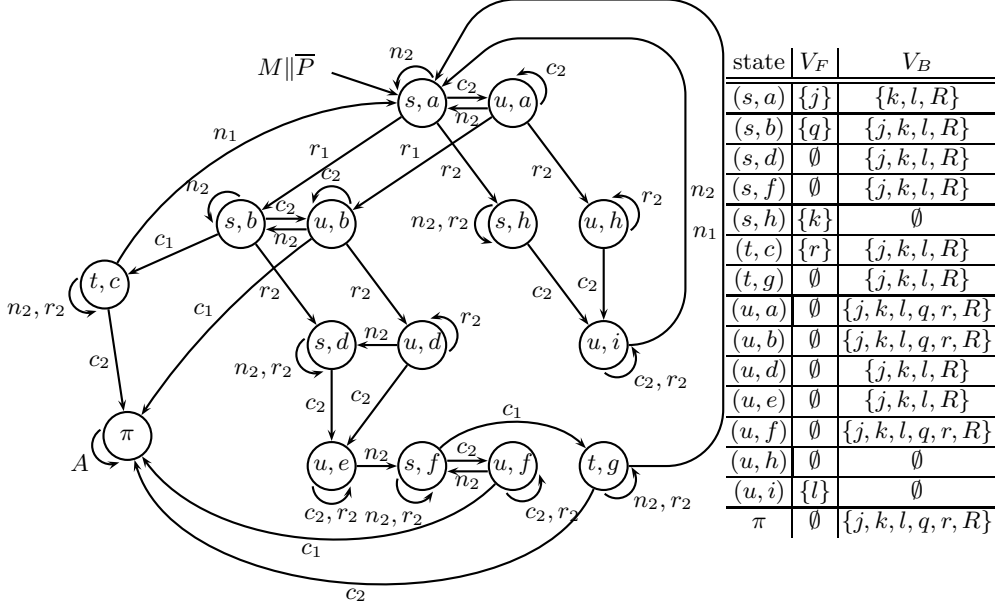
$M\|\overline{P}$

$n_2$ $c_2$ $(s,a)$ $c_2$ $(u,a)$ $n_2$

$n_1$ $r_1$ $r_1$ $r_2$ $r_2$ $n_2$ $n_1$

$n_2$ $c_2$ $(s,b)$ $c_2$ $(u,b)$ $n_2$ $n_2, r_2$ $(s,h)$ $(u,h)$ $r_2$

$c_1$ $(t,c)$ $n_2, r_2$ $c_1$ $r_2$ $r_2$ $c_2$ $c_2$

$(s,d)$ $n_2$ $(u,d)$ $r_2$ $n_2, r_2$ $(u,i)$ $c_2, r_2$

$c_2$ $c_2$ $c_1$

$A$ $\pi$ $(u,e)$ $n_2$ $(s,f)$ $c_2$ $(u,f)$ $n_2$ $(t,g)$

$c_2, r_2$ $n_2, r_2$ $c_2, r_2$ $n_2, r_2$

$c_1$

$c_2$

| state | $V_F$ | $V_B$ |
|---|---|---|
| $(s,a)$ | $\{j\}$ | $\{k,l,R\}$ |
| $(s,b)$ | $\{q\}$ | $\{j,k,l,R\}$ |
| $(s,d)$ | $\emptyset$ | $\{j,k,l,R\}$ |
| $(s,f)$ | $\emptyset$ | $\{j,k,l,R\}$ |
| $(s,h)$ | $\{k\}$ | $\emptyset$ |
| $(t,c)$ | $\{r\}$ | $\{j,k,l,R\}$ |
| $(t,g)$ | $\emptyset$ | $\{j,k,l,R\}$ |
| $(u,a)$ | $\emptyset$ | $\{j,k,l,q,r,R\}$ |
| $(u,b)$ | $\emptyset$ | $\{j,k,l,q,r,R\}$ |
| $(u,d)$ | $\emptyset$ | $\{j,k,l,R\}$ |
| $(u,e)$ | $\emptyset$ | $\{j,k,l,R\}$ |
| $(u,f)$ | $\emptyset$ | $\{j,k,l,q,r,R\}$ |
| $(u,h)$ | $\emptyset$ | $\emptyset$ |
| $(u,i)$ | $\{l\}$ | $\emptyset$ |
| $\pi$ | $\emptyset$ | $\{j,k,l,q,r,R\}$ |